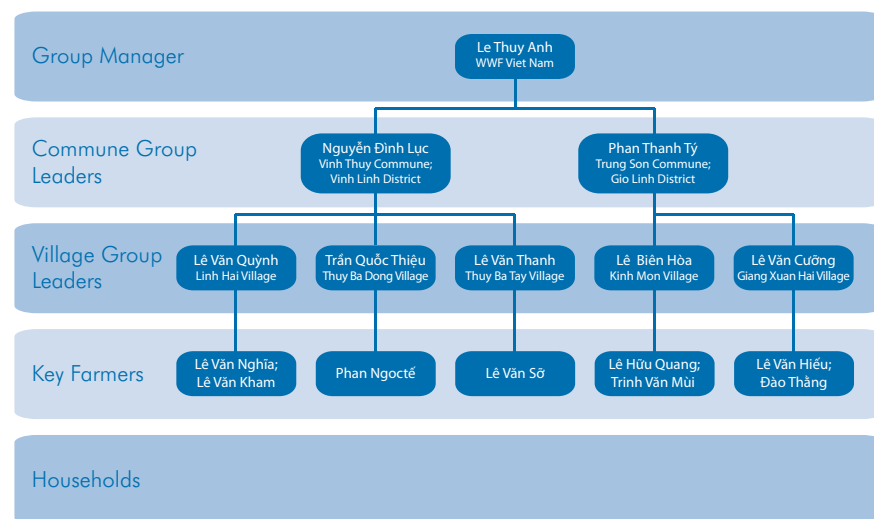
Group Manager

Le Thuy Anh
WWF Viet Nam

Commune Group Leaders

Nguyễn Đình Lục
Vinh Thuy Commune;
Vinh Linh District

Phan Thanh Tý
Trung Son Commune;
Gio Linh District

Village Group Leaders

Lê Văn Quỳnh
Linh Hai Village

Trần Quốc Thiệu
Thuy Ba Dong Village

Lê Văn Thanh
Thuy Ba Tay Village

Lê Biên Hòa
Kinh Mon Village

Lê Văn Cường
Giang Xuan Hai Village

Key Farmers

Lê Văn Nghĩa;
Lê Văn Kham

Phan Ngoctế

Lê Văn Sở

Lê Hữu Quang;
Trinh Văn Mùi

Lê Văn Hiếu;
Đào Thắng

Households